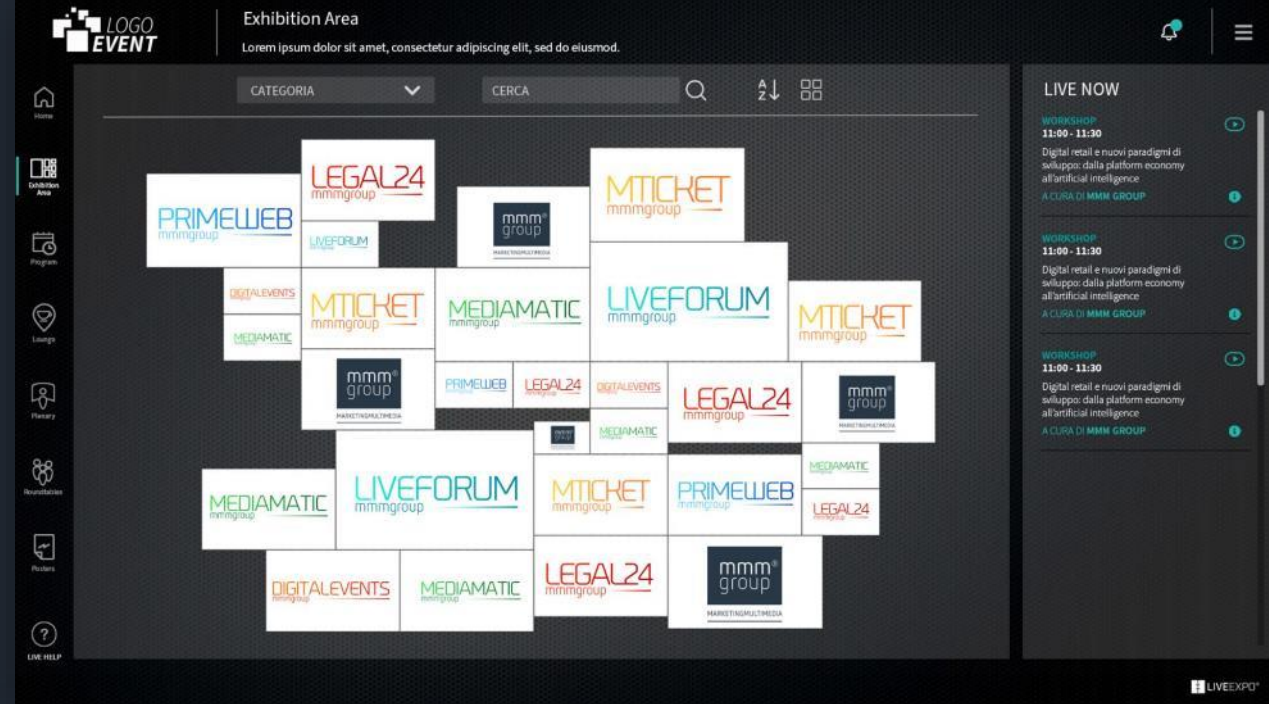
LOGO EVENT

Exhibition Area

Lorem ipsum dolor sit amet, consectetur adipiscing elit, sed do eiusmod.

Home

Exhibition Area

Program

Lounge

Plenary

Roundtables

Posters

LIVE HELP

CATEGORIA

CERCA

PRIMEWEB mmmgroup

LEGAL24 mmmgroup

LIVEFORUM

mmm group MARKETINGMULTIMEDIA

MTICKET mmmgroup

DIGITALEVENTS

MEDIAMATIC

MTICKET mmmgroup

MEDIAMATIC mmmgroup

LIVEFORUM mmmgroup

MTICKET mmmgroup

mmm group MARKETINGMULTIMEDIA

PRIMEWEB

LEGAL24

DIGITALEVENTS

LEGAL24 mmmgroup

mmm group MARKETINGMULTIMEDIA

MEDIAMATIC

MEDIAMATIC mmmgroup

LIVEFORUM mmmgroup

MTICKET mmmgroup

PRIMEWEB mmmgroup

MEDIAMATIC

LEGAL24

DIGITALEVENTS mmmgroup

MEDIAMATIC

LEGAL24 mmmgroup

mmm group MARKETINGMULTIMEDIA

LIVE NOW

WORKSHOP
11:00 - 11:30
Digital retail e nuovi paradigmi di sviluppo: dalla platform economy all'artificial intelligence
A CURA DI MMM GROUP

WORKSHOP
11:00 - 11:30
Digital retail e nuovi paradigmi di sviluppo: dalla platform economy all'artificial intelligence
A CURA DI MMM GROUP

WORKSHOP
11:00 - 11:30
Digital retail e nuovi paradigmi di sviluppo: dalla platform economy all'artificial intelligence
A CURA DI MMM GROUP

LIVEEXPO